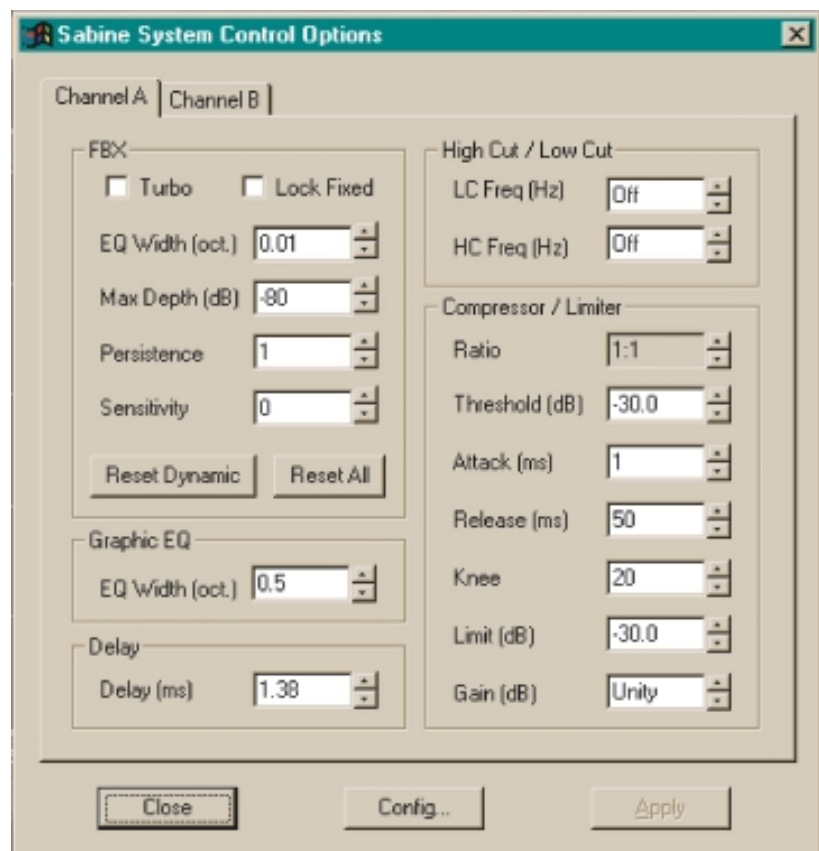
Sabine System Control Options

Channel A | Channel B

FBX
Turbo
Lock Fixed
EQ Width (oct.) 0.01
Max Depth (dB) -80
Persistence 1
Sensitivity 0
Reset Dynamic
Reset All

Graphic EQ
EQ Width (oct.) 0.5

Delay
Delay (ms) 1.38

High Cut / Low Cut
LC Freq (Hz) Off
HC Freq (Hz) Off

Compressor / Limiter
Ratio 1:1
Threshold (dB) -30.0
Attack (ms) 1
Release (ms) 50
Knee 20
Limit (dB) -30.0
Gain (dB) Unity

Close
Config...
Apply